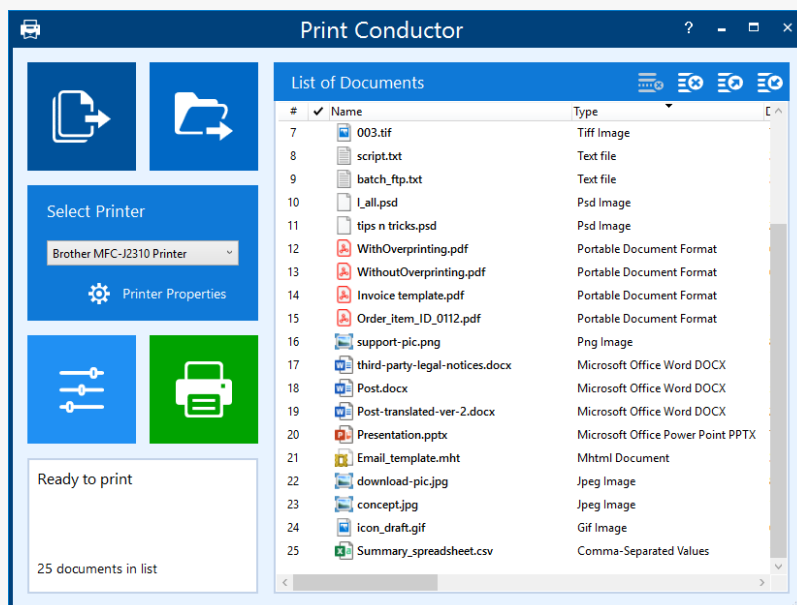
Print Conductor

?

Select Printer

Brother MFC-J2310 Printer

Printer Properties

Ready to print

25 documents in list

List of Documents

| # | ✔ | Name | Type | D |
|---|---|---|---|---|
| 7 | | 003.tif | Tiff Image | |
| 8 | | script.txt | Text file | |
| 9 | | batch_ftp.txt | Text file | |
| 10 | | l_all.psd | Psd Image | |
| 11 | | tips n tricks.psd | Psd Image | |
| 12 | | WithOverprinting.pdf | Portable Document Format | |
| 13 | | WithoutOverprinting.pdf | Portable Document Format | |
| 14 | | Invoice template.pdf | Portable Document Format | |
| 15 | | Order_item_ID_0112.pdf | Portable Document Format | |
| 16 | | support-pic.png | Png Image | |
| 17 | | third-party-legal-notices.docx | Microsoft Office Word DOCX | |
| 18 | | Post.docx | Microsoft Office Word DOCX | |
| 19 | | Post-translated-ver-2.docx | Microsoft Office Word DOCX | |
| 20 | | Presentation.pptx | Microsoft Office Power Point PPTX | |
| 21 | | Email_template.mht | Mhtml Document | |
| 22 | | download-pic.jpg | Jpeg Image | |
| 23 | | concept.jpg | Jpeg Image | |
| 24 | | icon_draft.gif | Gif Image | |
| 25 | | Summary_spreadsheet.csv | Comma-Separated Values | |